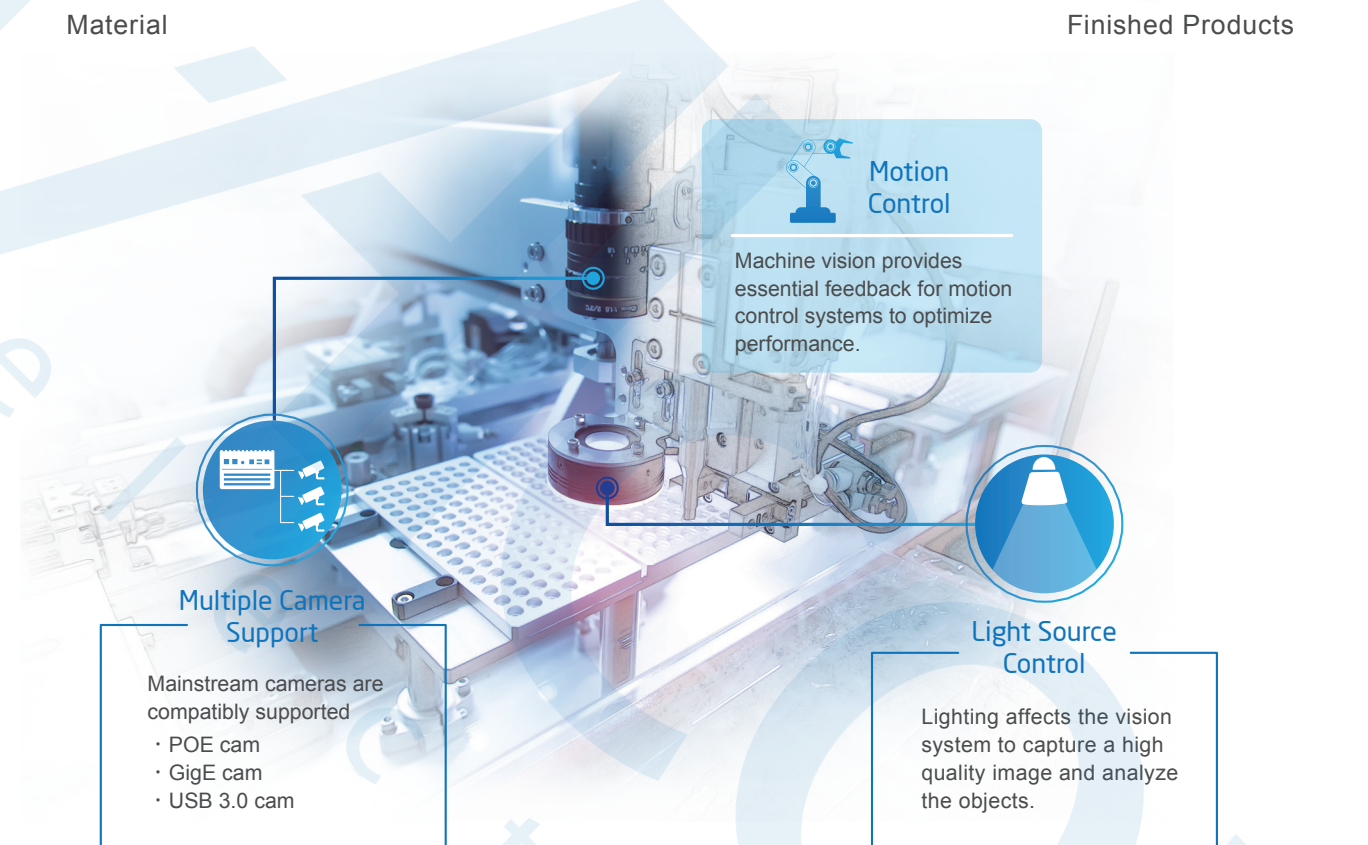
Material

Finished Products

Motion Control

Machine vision provides essential feedback for motion control systems to optimize performance.

Multiple Camera Support

Mainstream cameras are compatibly supported

・POE cam
・GigE cam
・USB 3.0 cam

Light Source Control

Lighting affects the vision system to capture a high quality image and analyze the objects.